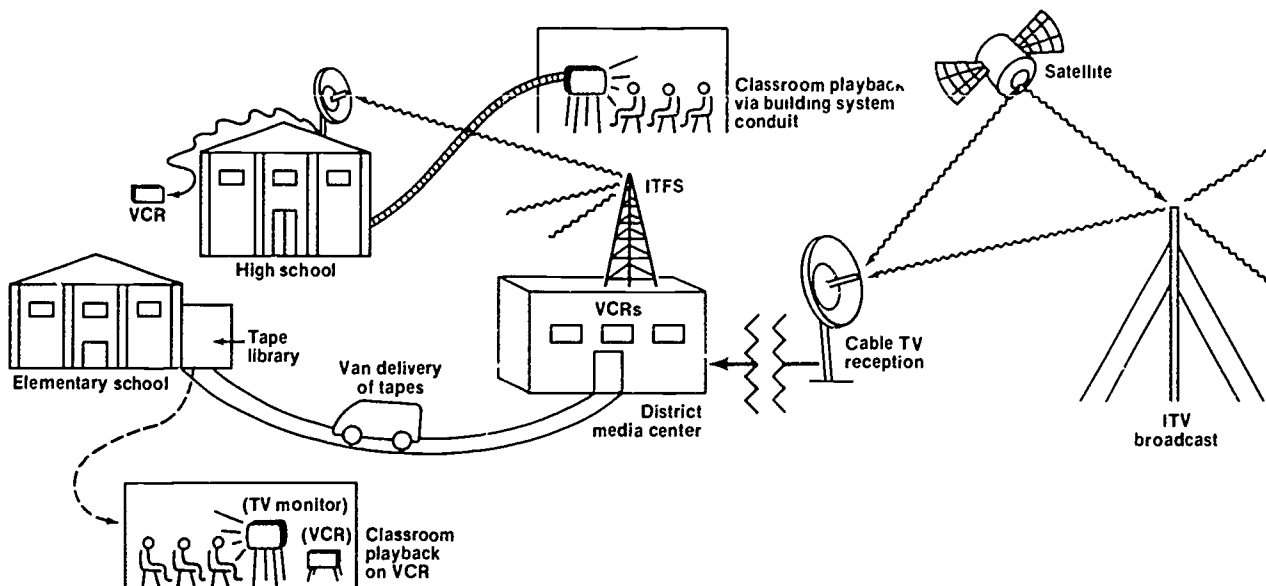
Classroom playback via building system conduit

Satellite

VCR

ITFS

High school

Tape library

VCRs

Elementary school

Van delivery of tapes

Cable TV reception

District media center

ITV broadcast

(TV monitor)

(VCR)

Classroom playback on VCR